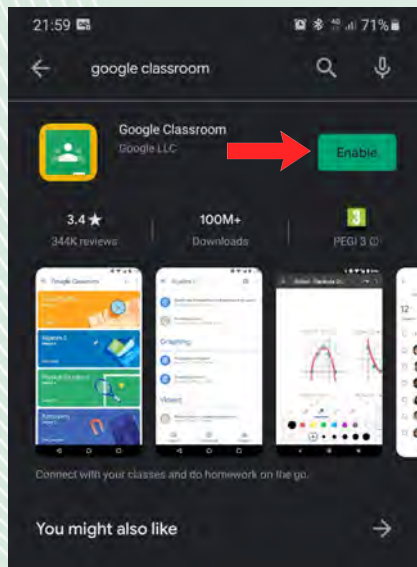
21:59

71%

google classroom

Google Classroom
Google LLC

Enable

3.4 ★
344K reviews

100M+
Downloads

3
PEGI 3

Google Classroom

Algebra 2

Graphing

Vectors

Connect with your classes and do homework on the go.

You might also like